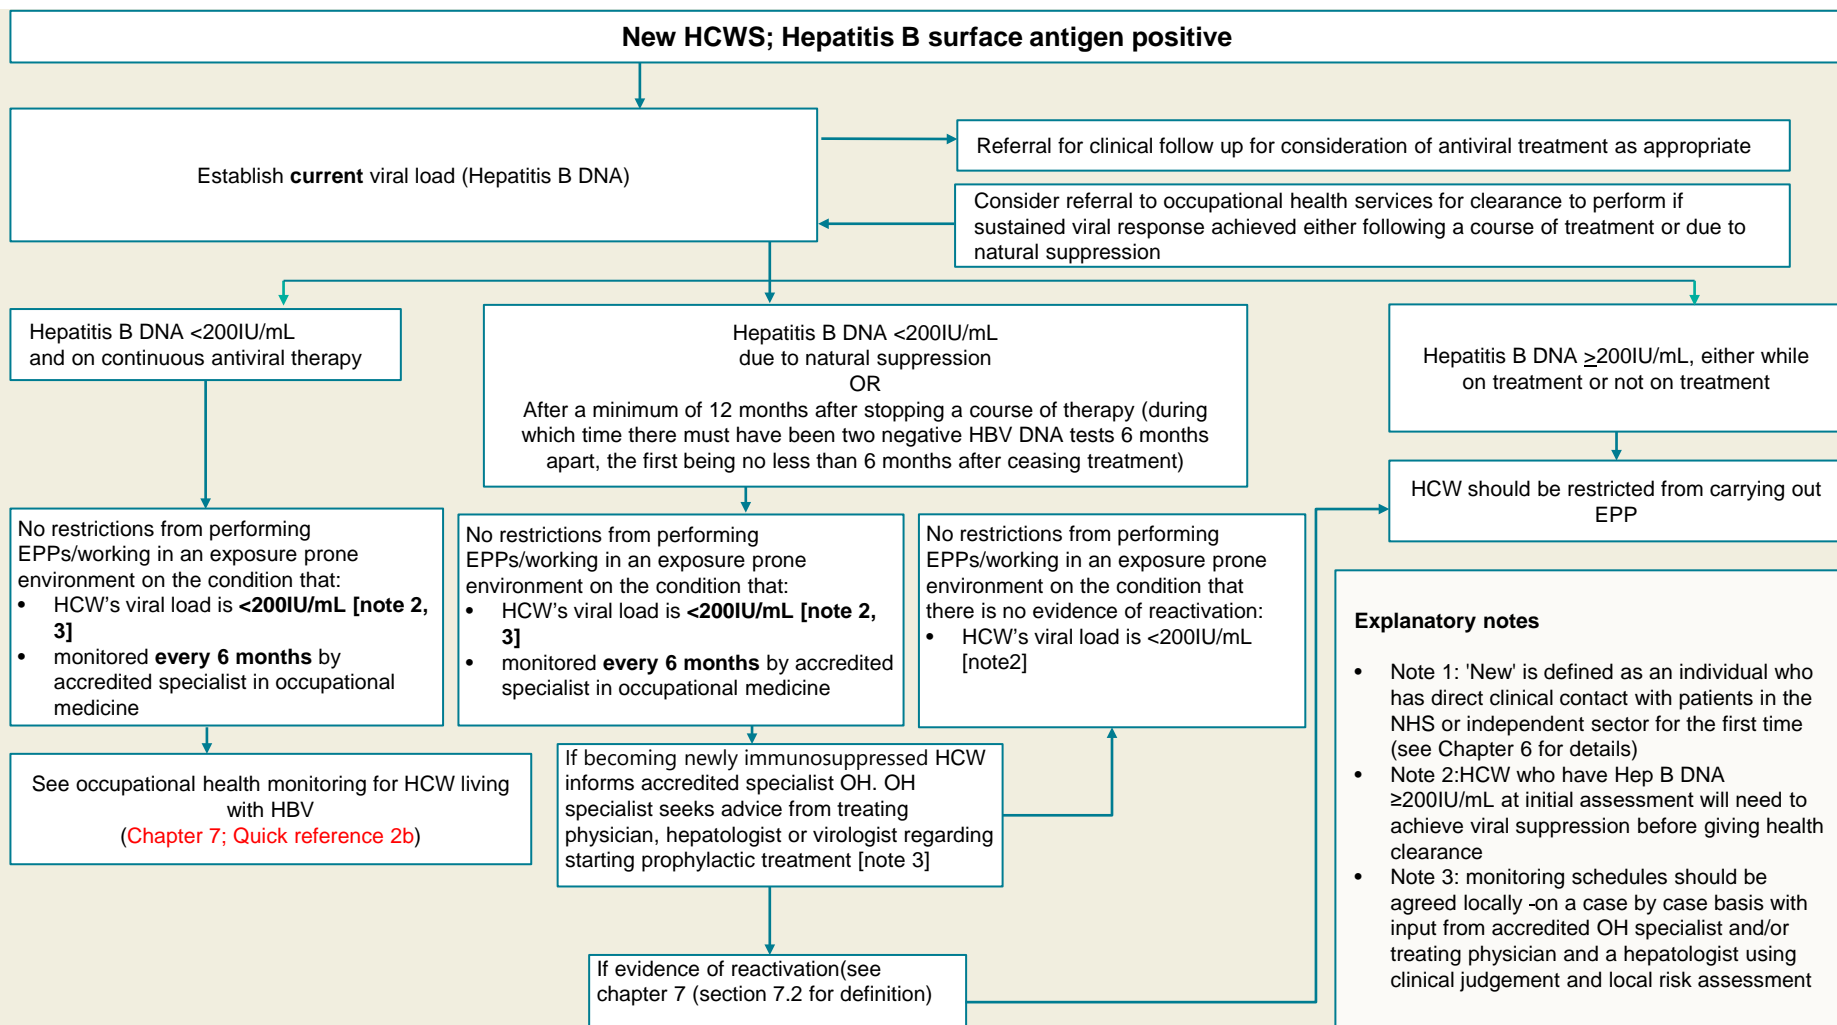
New HCWS; Hepatitis B surface antigen positive

Establish **current** viral load (Hepatitis B DNA)

Referral for clinical follow up for consideration of antiviral treatment as appropriate

Consider referral to occupational health services for clearance to perform if sustained viral response achieved either following a course of treatment or due to natural suppression

Hepatitis B DNA <200IU/mL and on continuous antiviral therapy

Hepatitis B DNA <200IU/mL due to natural suppression OR After a minimum of 12 months after stopping a course of therapy (during which time there must have been two negative HBV DNA tests 6 months apart, the first being no less than 6 months after ceasing treatment)

Hepatitis B DNA $\geq$200IU/mL, either while on treatment or not on treatment

HCW should be restricted from carrying out EPP

No restrictions from performing EPPs/working in an exposure prone environment on the condition that:
- HCW's viral load is **<200IU/mL [note 2, 3]**
- monitored **every 6 months** by accredited specialist in occupational medicine

No restrictions from performing EPPs/working in an exposure prone environment on the condition that:
- HCW's viral load is **<200IU/mL [note 2, 3]**
- monitored **every 6 months** by accredited specialist in occupational medicine

No restrictions from performing EPPs/working in an exposure prone environment on the condition that there is no evidence of reactivation:
- HCW's viral load is <200IU/mL [note2]

See occupational health monitoring for HCW living with HBV (Chapter 7; Quick reference 2b)

If becoming newly immunosuppressed HCW informs accredited specialist OH. OH specialist seeks advice from treating physician, hepatologist or virologist regarding starting prophylactic treatment [note 3]

If evidence of reactivation(see chapter 7 (section 7.2 for definition)

**Explanatory notes**

- Note 1: 'New' is defined as an individual who has direct clinical contact with patients in the NHS or independent sector for the first time (see Chapter 6 for details)
- Note 2:HCW who have Hep B DNA ≥200IU/mL at initial assessment will need to achieve viral suppression before giving health clearance
- Note 3: monitoring schedules should be agreed locally -on a case by case basis with input from accredited OH specialist and/or treating physician and a hepatologist using clinical judgement and local risk assessment